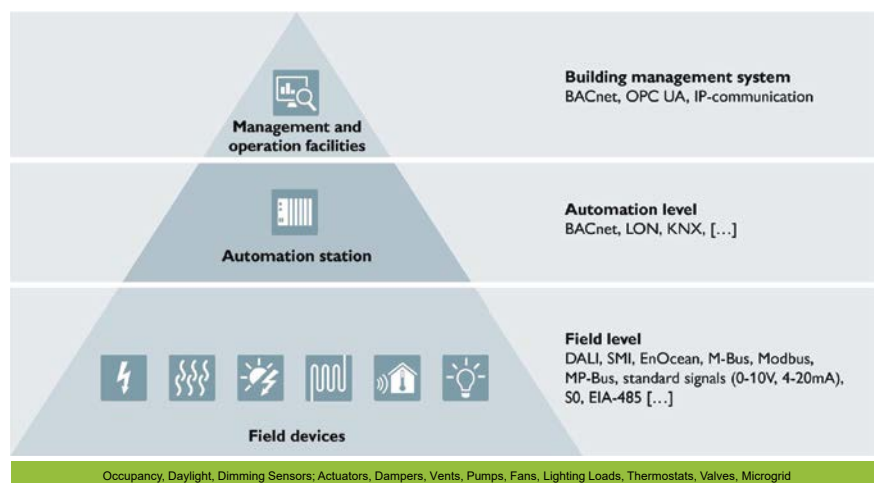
Management and operation facilities

Building management system
BACnet, OPC UA, IP-communication

Automation station

Automation level
BACnet, LON, KNX, […]

Field devices

Field level
DALI, SMI, EnOcean, M-Bus, Modbus, MP-Bus, standard signals (0-10V, 4-20mA), S0, EIA-485 […]

Occupancy, Daylight, Dimming Sensors; Actuators, Dampers, Vents, Pumps, Fans, Lighting Loads, Thermostats, Valves, Microgrid